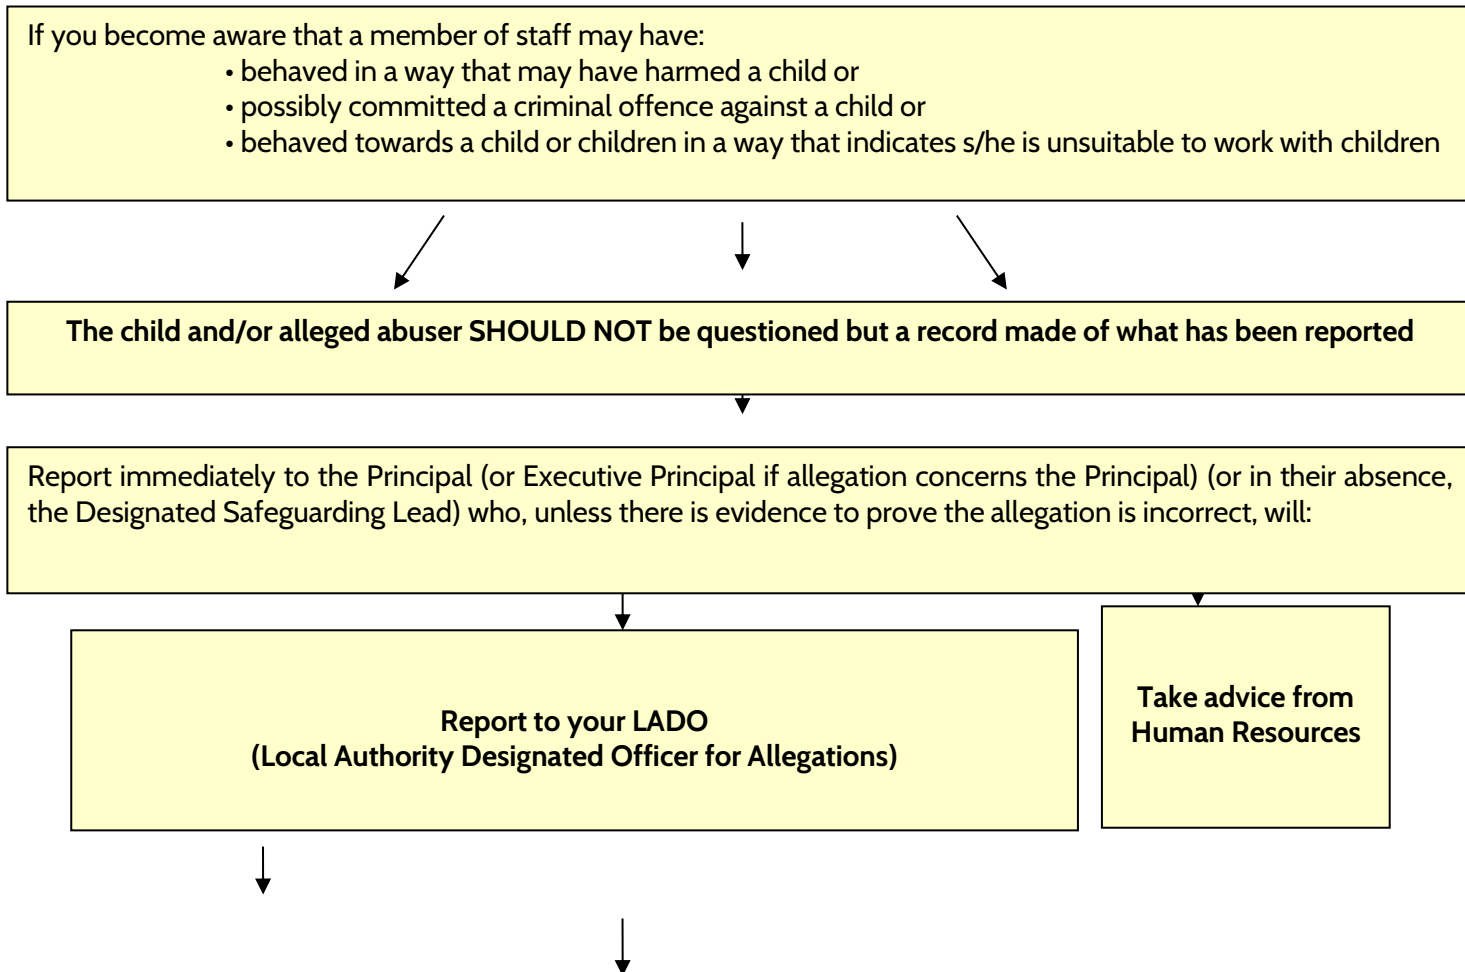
If you become aware that a member of staff may have:

• behaved in a way that may have harmed a child or
• possibly committed a criminal offence against a child or
• behaved towards a child or children in a way that indicates s/he is unsuitable to work with children

The child and/or alleged abuser SHOULD NOT be questioned but a record made of what has been reported

Report immediately to the Principal (or Executive Principal if allegation concerns the Principal) (or in their absence, the Designated Safeguarding Lead) who, unless there is evidence to prove the allegation is incorrect, will:

Report to your LADO
(Local Authority Designated Officer for Allegations)

Take advice from Human Resources